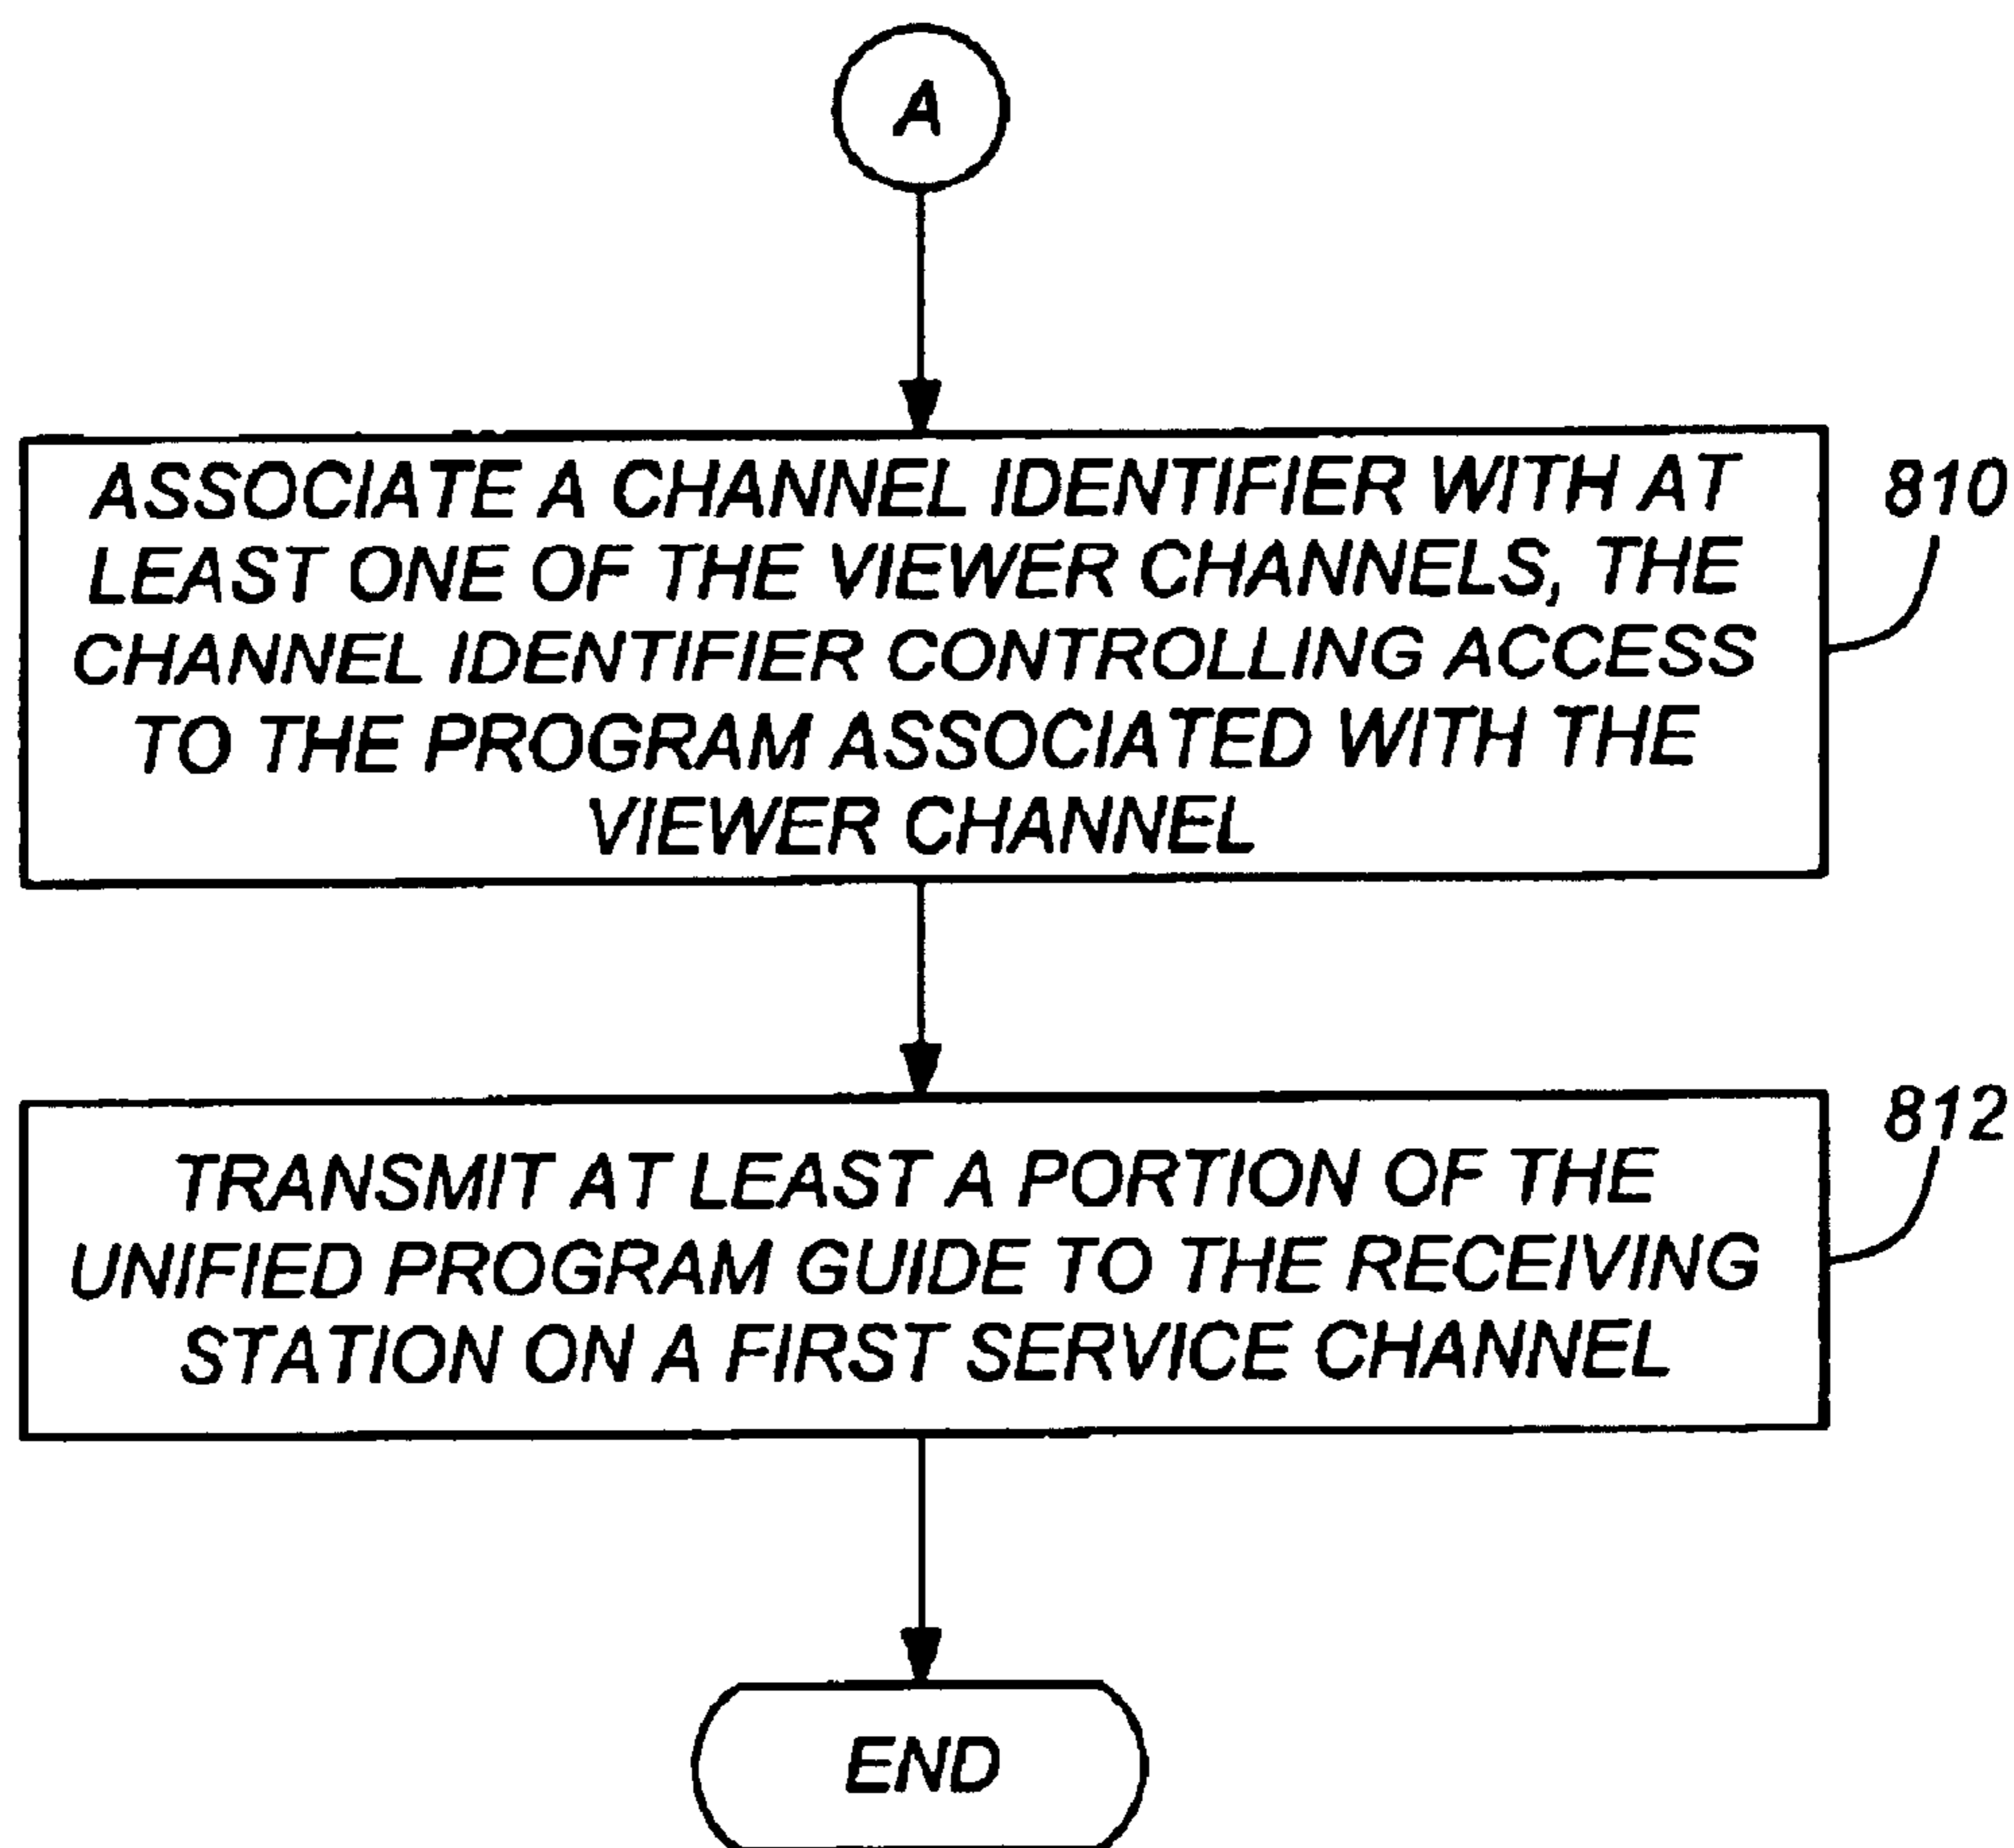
A

ASSOCIATE A CHANNEL IDENTIFIER WITH AT LEAST ONE OF THE VIEWER CHANNELS, THE CHANNEL IDENTIFIER CONTROLLING ACCESS TO THE PROGRAM ASSOCIATED WITH THE VIEWER CHANNEL

810

TRANSMIT AT LEAST A PORTION OF THE UNIFIED PROGRAM GUIDE TO THE RECEIVING STATION ON A FIRST SERVICE CHANNEL

812

END